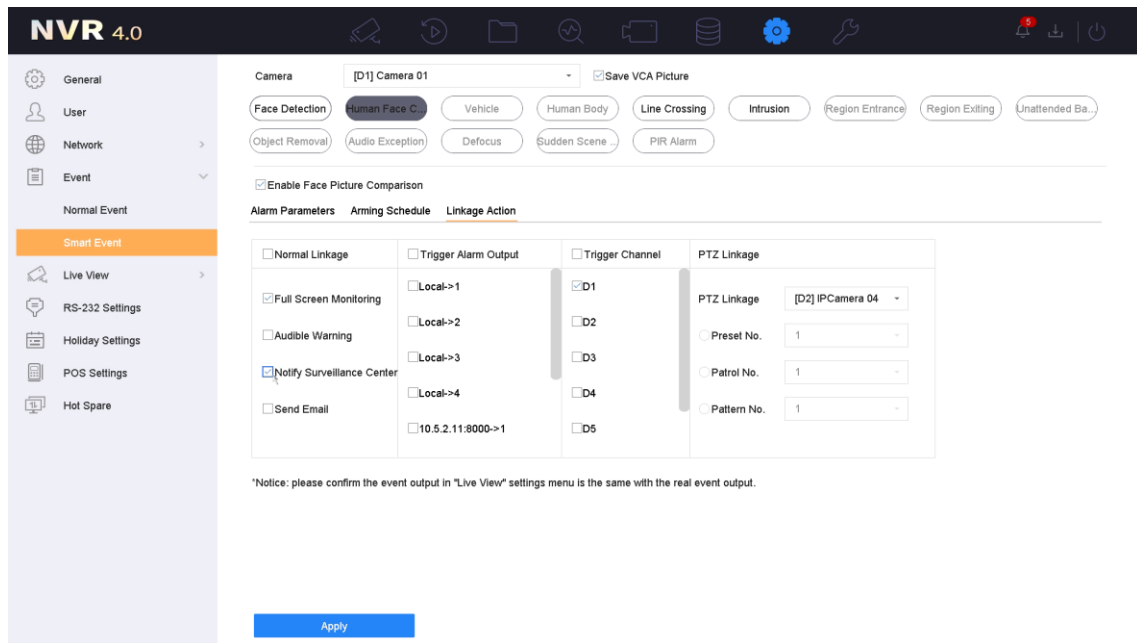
NVR 4.0

5

General
User
Network
Event
Normal Event
Smart Event
Live View
RS-232 Settings
Holiday Settings
POS Settings
Hot Spare

Camera [D1] Camera 01
Save VCA Picture

Face Detection
Human Face C...
Vehicle
Human Body
Line Crossing
Intrusion
Region Entrance
Region Exiting
Unattended Ba...
Object Removal
Audio Exception
Defocus
Sudden Scene ...
PIR Alarm

Enable Face Picture Comparison

Alarm Parameters Arming Schedule Linkage Action

| Normal Linkage | Trigger Alarm Output | Trigger Channel | PTZ Linkage |
|---|---|---|---|
| Full Screen Monitoring | Local->1 | D1 | PTZ Linkage [D2] IPCamera 04 |
| Audible Warning | Local->2 | D2 | Preset No. 1 |
| Notify Surveillance Center | Local->3 | D3 | Patrol No. 1 |
| Send Email | Local->4 | D4 | Pattern No. 1 |
| | 10.5.2.11:8000->1 | D5 | |

*Notice: please confirm the event output in "Live View" settings menu is the same with the real event output.

Apply